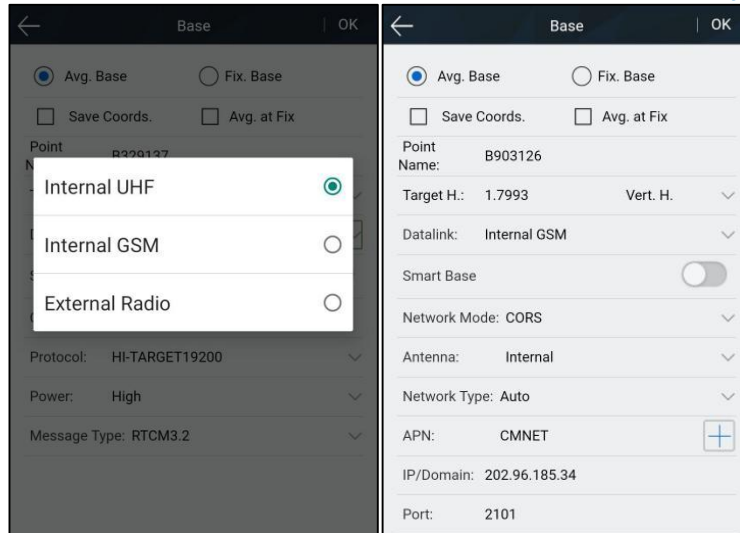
Base | OK

Avg. Base
Fix. Base
Save Coords.
Avg. at Fix
Point N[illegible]
B329137

Internal UHF
Internal GSM
External Radio

Protocol: HI-TARGET19200
Power: High
Message Type: RTCM3.2

Base | OK

Avg. Base
Fix. Base
Save Coords.
Avg. at Fix
Point Name: B903126
Target H.: 1.7993 Vert. H.
Datalink: Internal GSM
Smart Base
Network Mode: CORS
Antenna: Internal
Network Type: Auto
APN: CMNET
IP/Domain: 202.96.185.34
Port: 2101